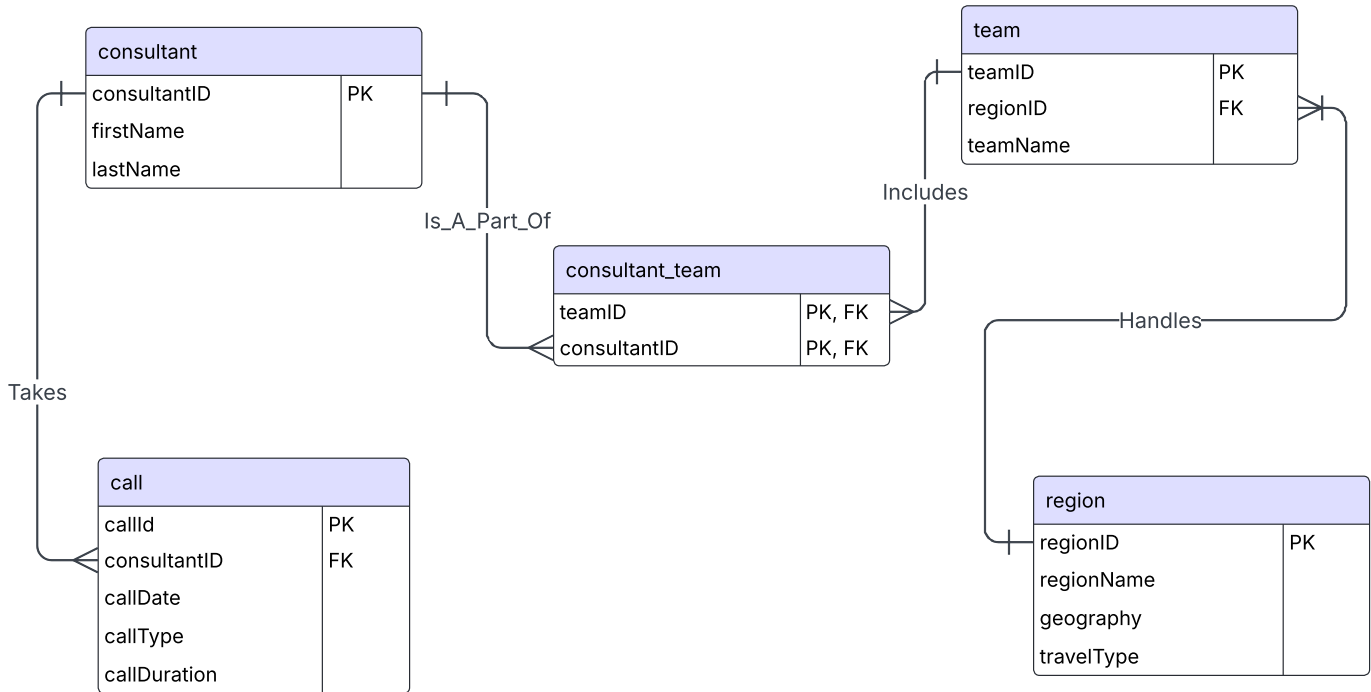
consultant

| consultantID | PK |
|---|---|
| firstName | |
| lastName | |

team

| teamID | PK |
|---|---|
| regionID | FK |
| teamName | |

Includes

Is_A_Part_Of

consultant_team

| teamID | PK, FK |
|---|---|
| consultantID | PK, FK |

Handles

Takes

call

| callId | PK |
|---|---|
| consultantID | FK |
| callDate | |
| callType | |
| callDuration | |

region

| regionID | PK |
|---|---|
| regionName | |
| geography | |
| travelType | |